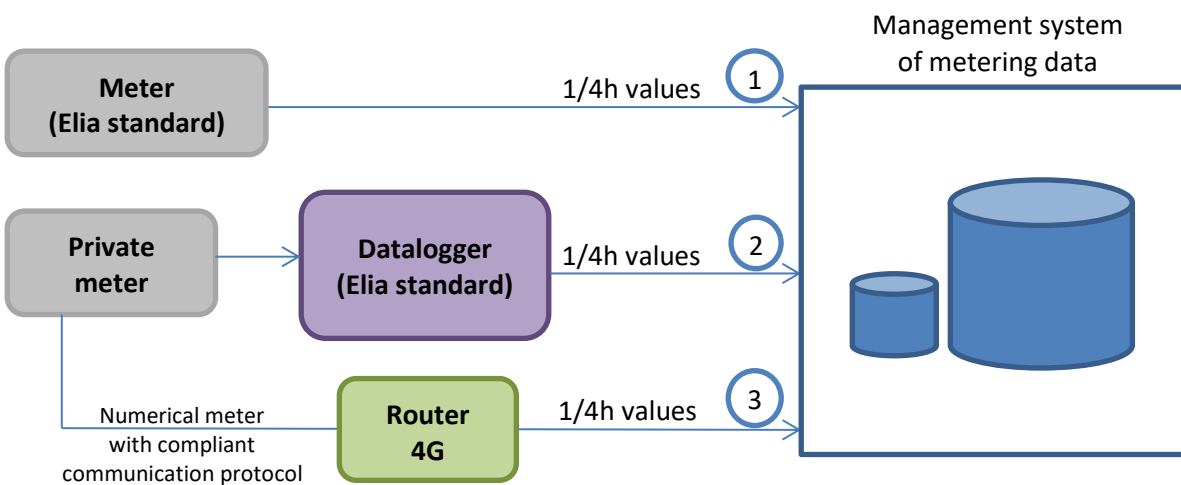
Management system of metering data

Meter (Elia standard)

1/4h values

1

Private meter

Datalogger (Elia standard)

1/4h values

2

Numerical meter with compliant communication protocol

Router 4G

1/4h values

3